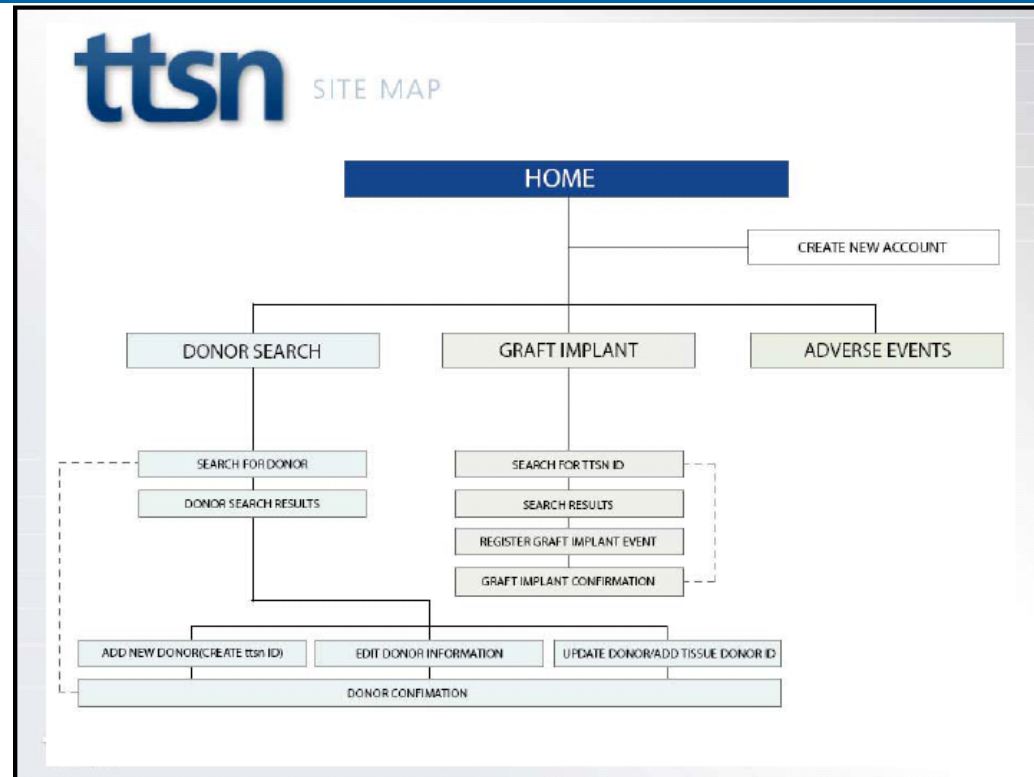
ttsn SITE MAP

HOME

CREATE NEW ACCOUNT

DONOR SEARCH

GRAFT IMPLANT

ADVERSE EVENTS

SEARCH FOR DONOR

DONOR SEARCH RESULTS

SEARCH FOR TTSN ID

SEARCH RESULTS

REGISTER GRAFT IMPLANT EVENT

GRAFT IMPLANT CONFIRMATION

ADD NEW DONOR(CREATE ttsn ID)

EDIT DONOR INFORMATION

UPDATE DONOR/ADD TISSUE DONOR ID

DONOR CONFIMATION